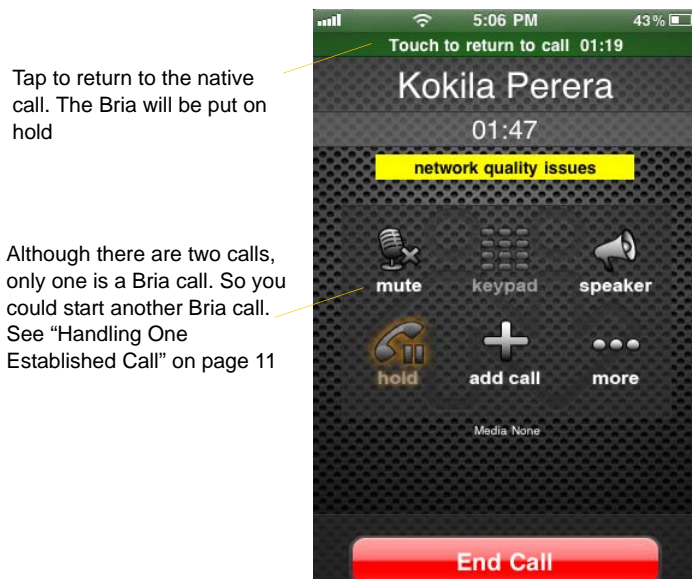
Tap to return to the native call. The Bria will be put on hold

Although there are two calls, only one is a Bria call. So you could start another Bria call. See "Handling One Established Call" on page 11

5:06 PM
43%
Touch to return to call 01:19
Kokila Perera
01:47
network quality issues
mute
keypad
speaker
hold
add call
more
Media None
End Call